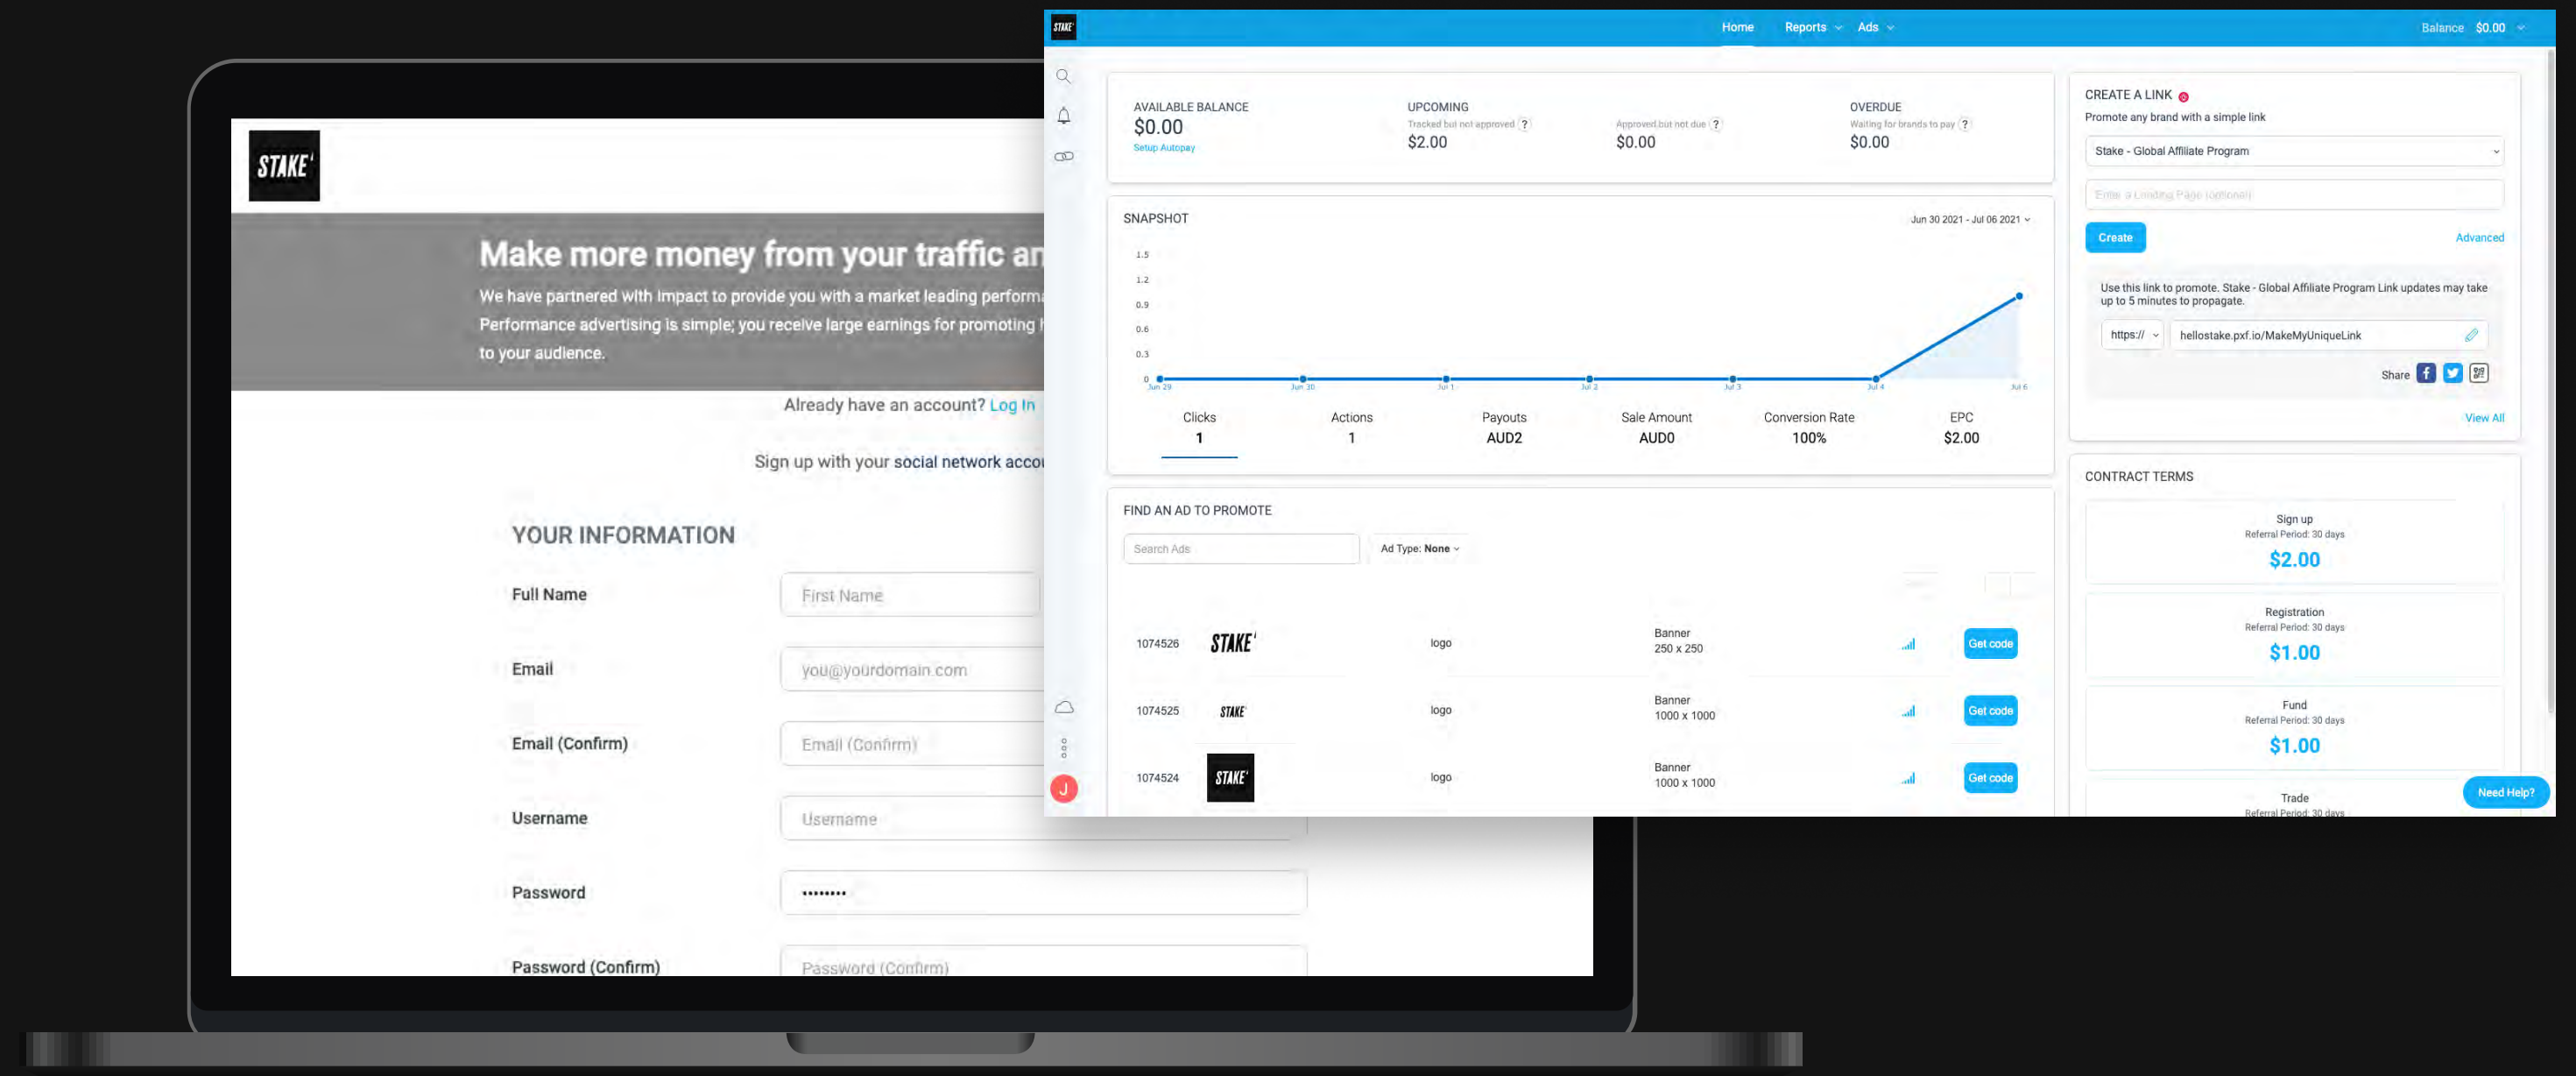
STAKE

Make more money from your traffic an

We have partnered with Impact to provide you with a market leading performa Performance advertising is simple; you receive large earnings for promoting to your audience.

Already have an account? Log In

Sign up with your social network acco

YOUR INFORMATION

Full Name
First Name

Email
you@yourdomain.com

Email (Confirm)
Email (Confirm)

Username
Username

Password
••••••••

Password (Confirm)
Password (Confirm)

STAKE

Home Reports Ads

Balance $0.00

AVAILABLE BALANCE
$0.00
Setup Autopay

UPCOMING
Tracked but not approved ?
$2.00

Approved but not due ?
$0.00

OVERDUE
Waiting for brands to pay ?
$0.00

SNAPSHOT
Jun 30 2021 - Jul 06 2021

1.5
1.2
0.9
0.6
0.3
0
Jun 29 Jun 30 Jul 1 Jul 2 Jul 3 Jul 4 Jul 6

| Clicks | Actions | Payouts | Sale Amount | Conversion Rate | EPC |
|---|---|---|---|---|---|
| 1 | 1 | AUD2 | AUD0 | 100% | $2.00 |

FIND AN AD TO PROMOTE
Search Ads
Ad Type: None

| 1074526 | STAKE | logo | Banner 250 x 250 | Get code |
|---|---|---|---|---|
| 1074525 | STAKE | logo | Banner 1000 x 1000 | Get code |
| 1074524 | STAKE | logo | Banner 1000 x 1000 | Get code |

CREATE A LINK
Promote any brand with a simple link
Stake - Global Affiliate Program
Enter a Landing Page (optional)
Create
Advanced

Use this link to promote. Stake - Global Affiliate Program Link updates may take up to 5 minutes to propagate.
https://
hellostake.pxf.io/MakeMyUniqueLink
Share
View All

CONTRACT TERMS

Sign up
Referral Period: 30 days
$2.00

Registration
Referral Period: 30 days
$1.00

Fund
Referral Period: 30 days
$1.00

Trade
Referral Period: 30 days

Need Help?

J